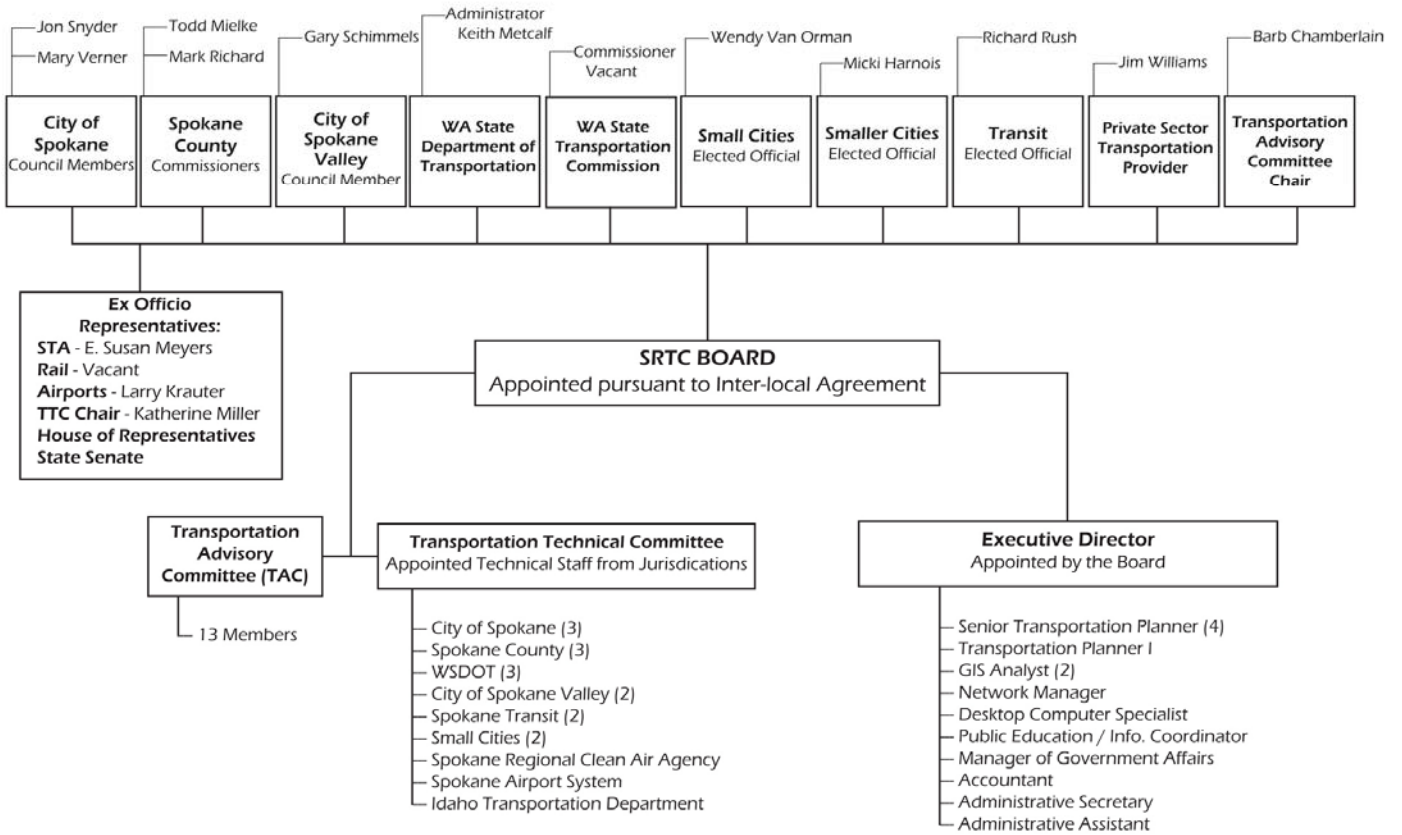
Jon Snyder
Mary Verner

City of Spokane
Council Members

Todd Mielke
Mark Richard

Spokane County
Commissioners

Gary Schimmels

City of Spokane Valley
Council Member

Administrator
Keith Metcalf

WA State Department of Transportation

Commissioner
Vacant

WA State Transportation Commission

Wendy Van Orman

Small Cities
Elected Official

Micki Harnois

Smaller Cities
Elected Official

Richard Rush

Transit
Elected Official

Jim Williams

Private Sector Transportation Provider

Barb Chamberlain

Transportation Advisory Committee Chair

Ex Officio Representatives:
STA - E. Susan Meyers
Rail - Vacant
Airports - Larry Krauter
TTC Chair - Katherine Miller
House of Representatives
State Senate

SRTC BOARD
Appointed pursuant to Inter-local Agreement

Transportation Advisory Committee (TAC)

13 Members

Transportation Technical Committee
Appointed Technical Staff from Jurisdictions

City of Spokane (3)
Spokane County (3)
WSDOT (3)
City of Spokane Valley (2)
Spokane Transit (2)
Small Cities (2)
Spokane Regional Clean Air Agency
Spokane Airport System
Idaho Transportation Department

Executive Director
Appointed by the Board

Senior Transportation Planner (4)
Transportation Planner I
GIS Analyst (2)
Network Manager
Desktop Computer Specialist
Public Education / Info. Coordinator
Manager of Government Affairs
Accountant
Administrative Secretary
Administrative Assistant